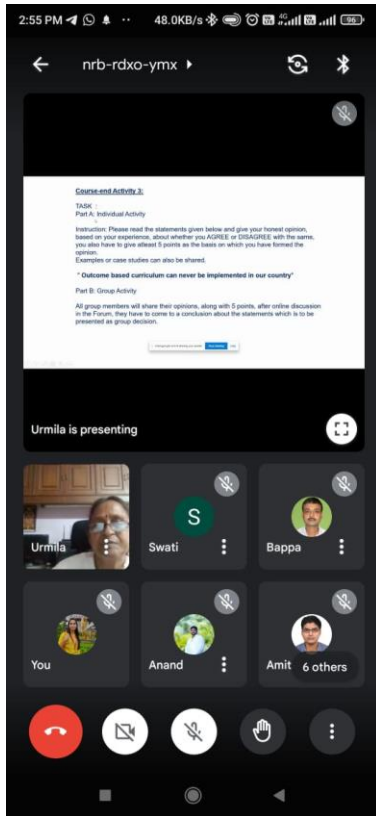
2:55 PM ·· 48.0KB/s 96

nrb-rdxo-ymx ▸

Course-end Activity 3:

TASK :
Part A: Individual Activity

Instruction: Please read the statements given below and give your honest opinion, based on your experience, about whether you AGREE or DISAGREE with the same, you also have to give atleast 5 points as the basis on which you have formed the opinion.
Examples or case studies can also be shared.

" Outcome based curriculum can never be implemented in our country"

Part B: Group Activity

All group members will share their opinions, along with 5 points, after online discussion in the Forum, they have to come to a conclusion about the statements which is to be presented as group decision.

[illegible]

Urmila is presenting

Urmila

S
Swati

Bappa

You

Anand

Amit

6 others